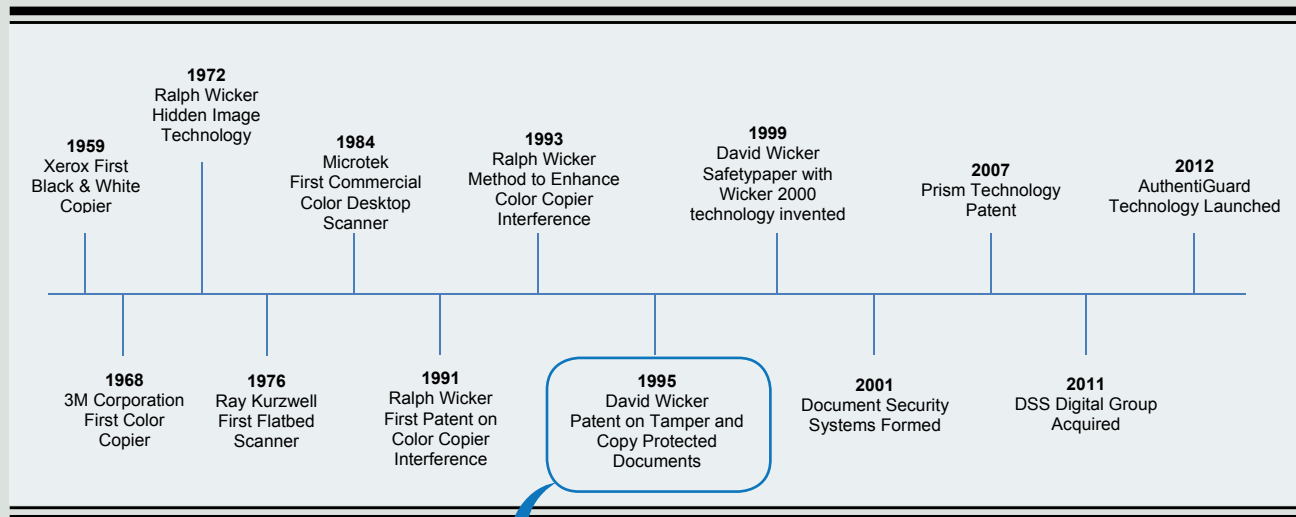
1972
Ralph Wicker
Hidden Image
Technology

1959
Xerox First
Black & White
Copier

1984
Microtek
First Commercial
Color Desktop
Scanner

1993
Ralph Wicker
Method to Enhance
Color Copier
Interference

1999
David Wicker
Safetypaper with
Wicker 2000
technology invented

2007
Prism Technology
Patent

2012
AuthentiGuard
Technology Launched

1968
3M Corporation
First Color
Copier

1976
Ray Kurzwell
First Flatbed
Scanner

1991
Ralph Wicker
First Patent on
Color Copier
Interference

1995
David Wicker
Patent on Tamper and
Copy Protected
Documents

2001
Document Security
Systems Formed

2011
DSS Digital Group
Acquired